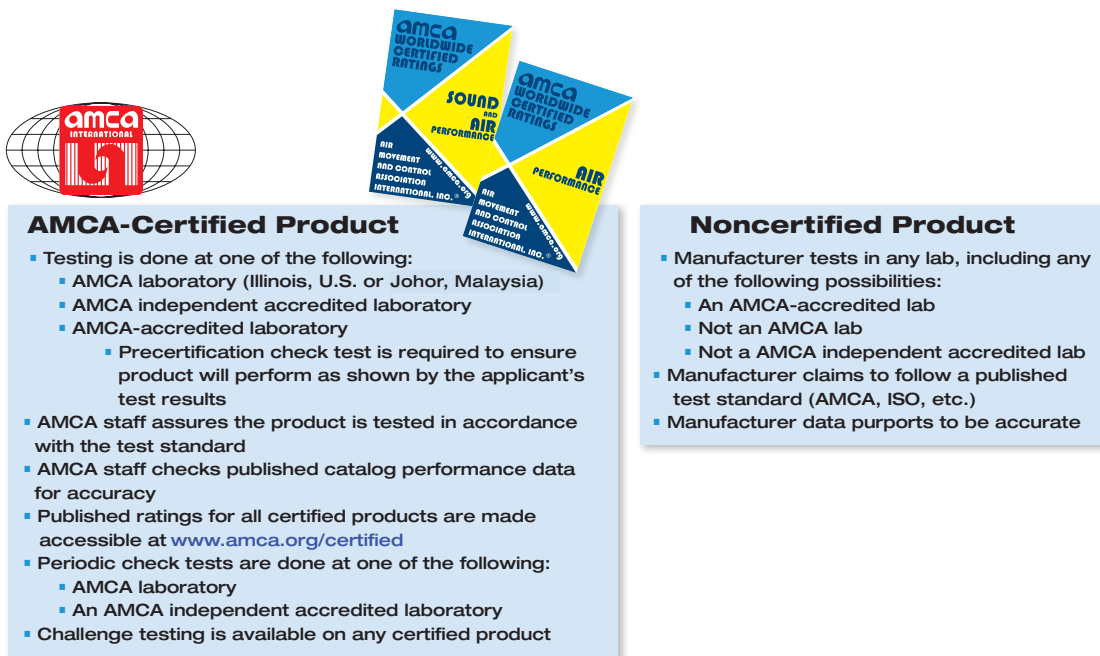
amca INTERNATIONAL

AMCA WORLDWIDE CERTIFIED RATINGS
SOUND AND AIR PERFORMANCE
AIR MOVEMENT AND CONTROL ASSOCIATION INTERNATIONAL, INC.®
www.amca.org

AMCA WORLDWIDE CERTIFIED RATINGS
AIR PERFORMANCE
AIR MOVEMENT AND CONTROL ASSOCIATION INTERNATIONAL, INC.®
www.amca.org

AMCA-Certified Product

- Testing is done at one of the following:
  - AMCA laboratory (Illinois, U.S. or Johor, Malaysia)
  - AMCA independent accredited laboratory
  - AMCA-accredited laboratory
    - Precertification check test is required to ensure product will perform as shown by the applicant's test results
- AMCA staff assures the product is tested in accordance with the test standard
- AMCA staff checks published catalog performance data for accuracy
- Published ratings for all certified products are made accessible at www.amca.org/certified
- Periodic check tests are done at one of the following:
  - AMCA laboratory
  - An AMCA independent accredited laboratory
- Challenge testing is available on any certified product

Noncertified Product

- Manufacturer tests in any lab, including any of the following possibilities:
  - An AMCA-accredited lab
  - Not an AMCA lab
  - Not a AMCA independent accredited lab
- Manufacturer claims to follow a published test standard (AMCA, ISO, etc.)
- Manufacturer data purports to be accurate